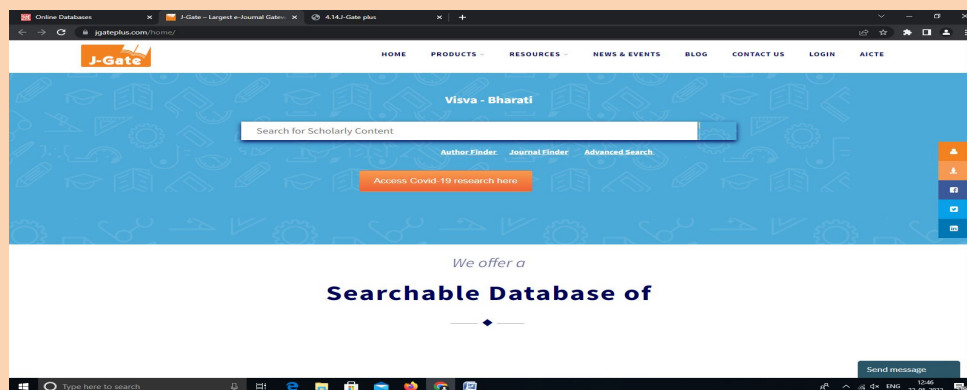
Online Databases
J-Gate – Largest e-Journal Gatew
4.14J-Gate plus
jgateplus.com/home/

J-Gate

HOME PRODUCTS RESOURCES NEWS & EVENTS BLOG CONTACT US LOGIN AICTE

Visva - Bharati

Search for Scholarly Content

Author Finder Journal Finder Advanced Search

Access Covid-19 research here

We offer a

Searchable Database of

Send message

Type here to search

ENG 12:46
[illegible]